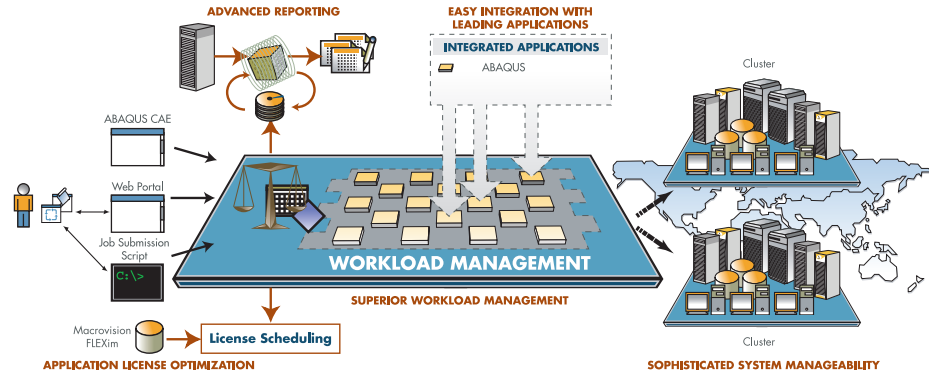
ADVANCED REPORTING

EASY INTEGRATION WITH LEADING APPLICATIONS

INTEGRATED APPLICATIONS

ABAQUS

Cluster

ABAQUS CAE

Web Portal

Job Submission Script

C:\>

WORKLOAD MANAGEMENT

SUPERIOR WORKLOAD MANAGEMENT

Macrovision FLEXim

License Scheduling

Cluster

APPLICATION LICENSE OPTIMIZATION

SOPHISTICATED SYSTEM MANAGEABILITY